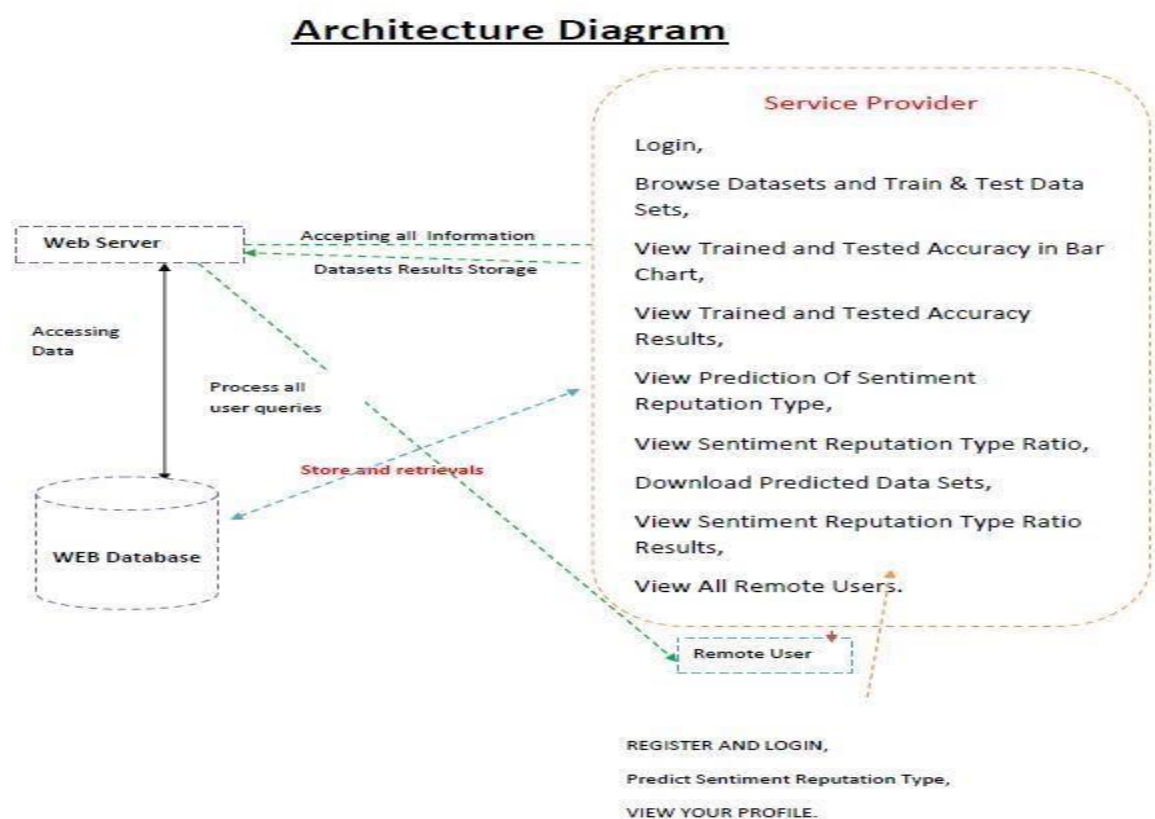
Architecture Diagram

Service Provider

Login,

Browse Datasets and Train & Test Data Sets,

View Trained and Tested Accuracy in Bar Chart,

View Trained and Tested Accuracy Results,

View Prediction Of Sentiment Reputation Type,

View Sentiment Reputation Type Ratio,

Download Predicted Data Sets,

View Sentiment Reputation Type Ratio Results,

View All Remote Users.

Web Server

Accepting all Information

Datasets Results Storage

Accessing Data

Process all user queries

Store and retrievals

WEB Database

Remote User

REGISTER AND LOGIN,

Predict Sentiment Reputation Type,

VIEW YOUR PROFILE.